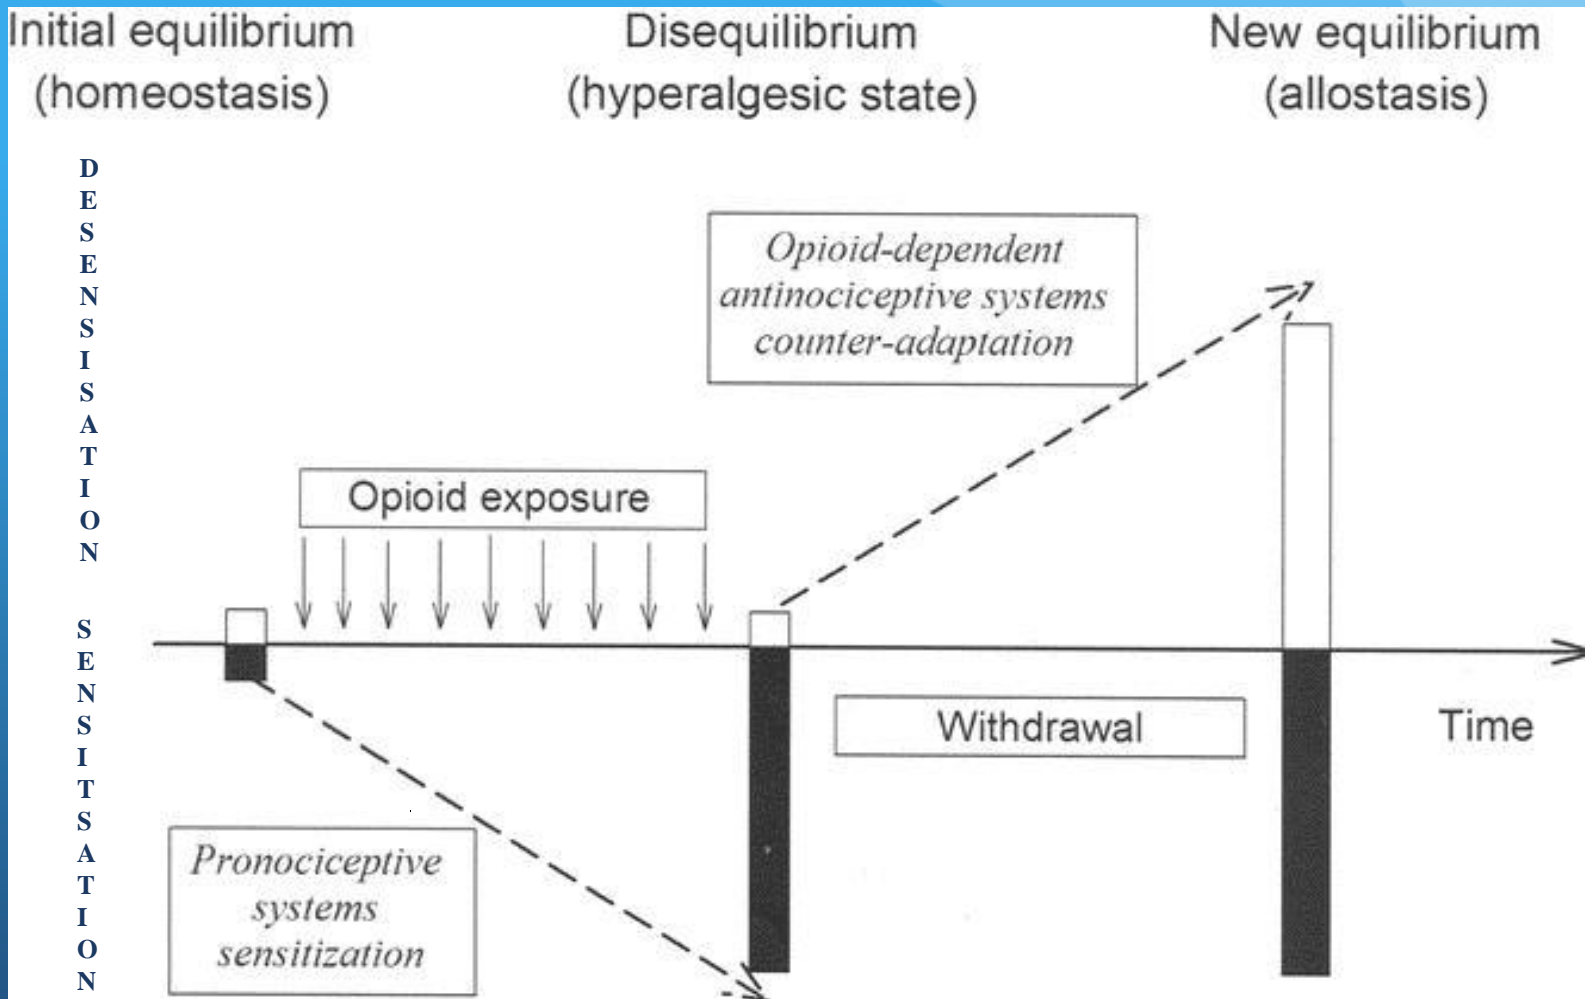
Initial equilibrium (homeostasis)

Disequilibrium (hyperalgesic state)

New equilibrium (allostasis)

D E S E N S I S A T I O N

S E N S I T S A T I O N

Opioid-dependent antinociceptive systems counter-adaptation

Opioid exposure

Withdrawal

Time

Pronociceptive systems sensitization